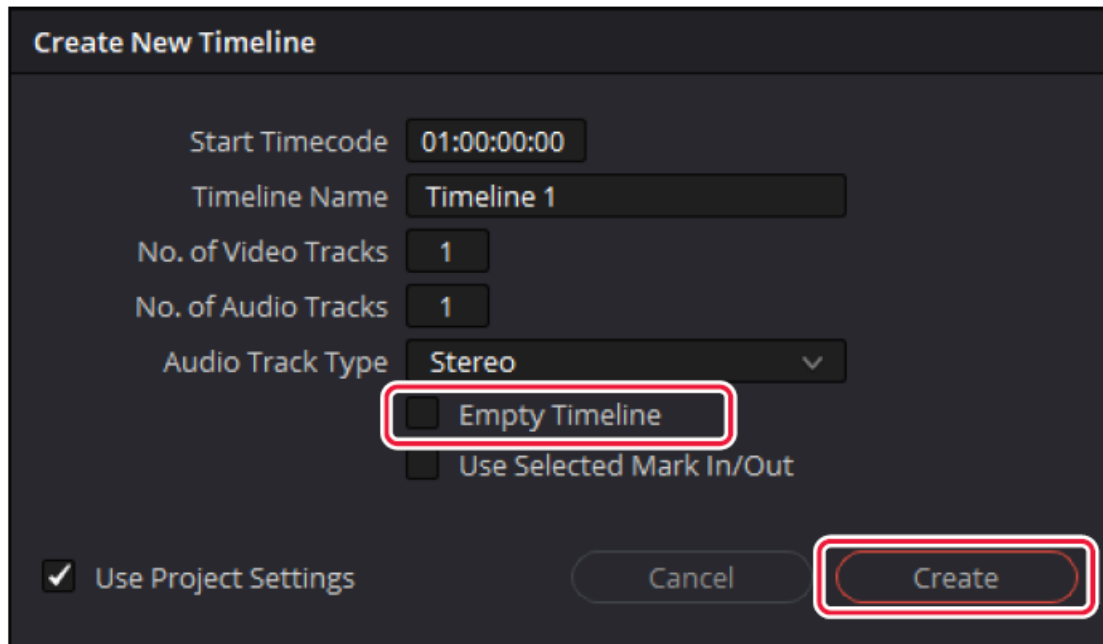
Create New Timeline

Start Timecode 01:00:00:00
Timeline Name Timeline 1
No. of Video Tracks 1
No. of Audio Tracks 1
Audio Track Type Stereo
Empty Timeline
Use Selected Mark In/Out

Use Project Settings
Cancel
Create